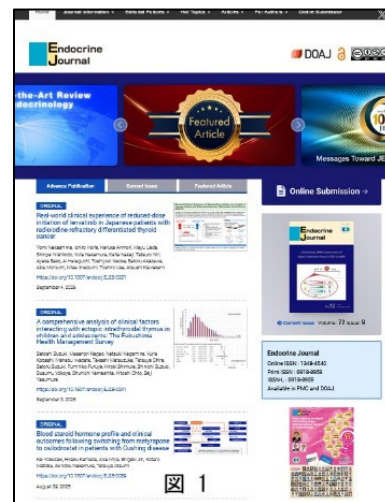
Journal Information · Editorial Policies · Hot Topics · Articles · For Authors · Online Submission

Endocrine Journal

DOAJ

-the-Art Review
ndocrinology

Featured Article

Messages Toward JE

Advance Publication | Current Issue | Featured Article

ORIGINAL
Real-world clinical experience of reduced-dose initiation of lenvatinib in Japanese patients with radioiodine-refractory differentiated thyroid cancer

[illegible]

https://doi.org/10.1507/endocrj.EJ25-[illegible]

September 4, 2025

ORIGINAL
A comprehensive analysis of clinical factors interacting with ectopic intrathyroidal thymus in children and adolescents: The Fukushima Health Management Survey

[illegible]

https://doi.org/10.1507/endocrj.EJ25-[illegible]

September 3, 2025

ORIGINAL
Blood steroid hormone profile and clinical outcomes following switching from metyrapone to osilodrostat in patients with Cushing disease

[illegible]

https://doi.org/10.1507/endocrj.EJ25-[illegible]

August 30, 2025

Online Submission →

Endocrine Journal

Current issue Volume 72 Issue 9

Endocrine Journal
Online ISSN : 1348-4540
Print ISSN : 0918-8959
ISSN-L : 0918-8959
Available in PMC and DOAJ

図 1